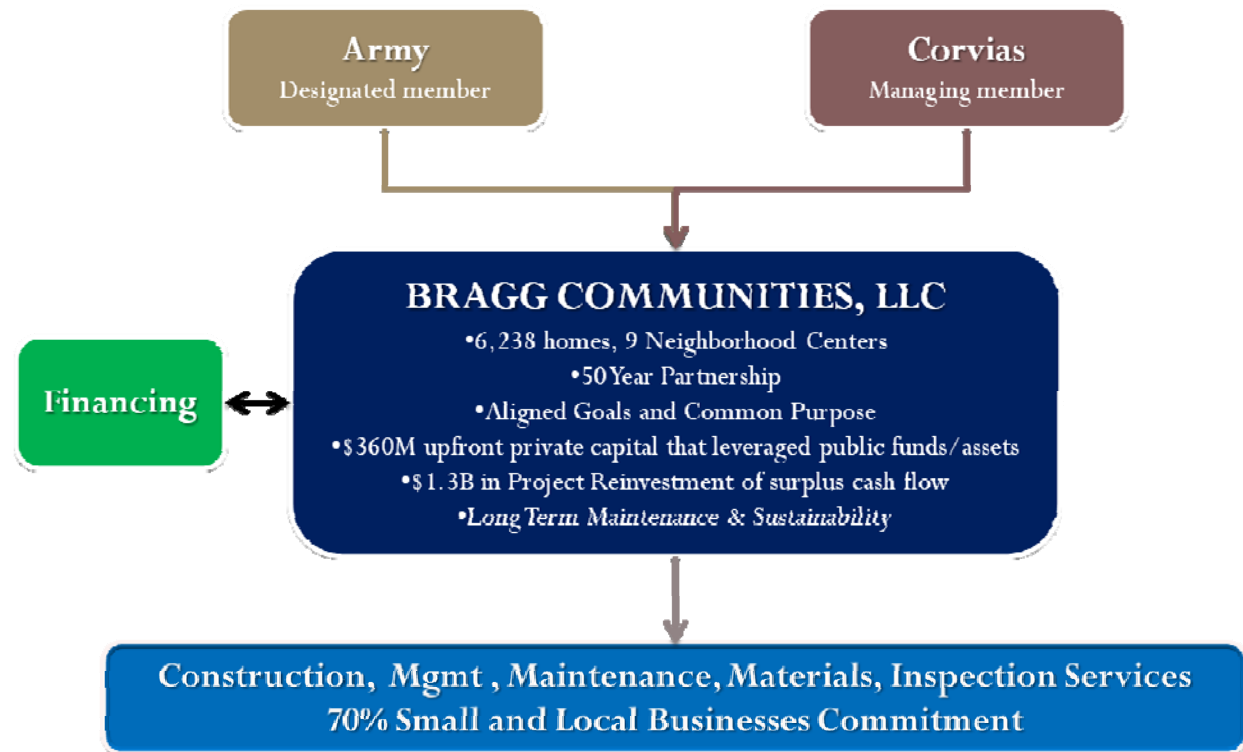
Army
Designated member

Corvias
Managing member

BRAGG COMMUNITIES, LLC
•6,238 homes, 9 Neighborhood Centers
•50 Year Partnership
•Aligned Goals and Common Purpose
•$360M upfront private capital that leveraged public funds/assets
•$1.3B in Project Reinvestment of surplus cash flow
•Long Term Maintenance & Sustainability

Financing

Construction, Mgmt , Maintenance, Materials, Inspection Services
70% Small and Local Businesses Commitment